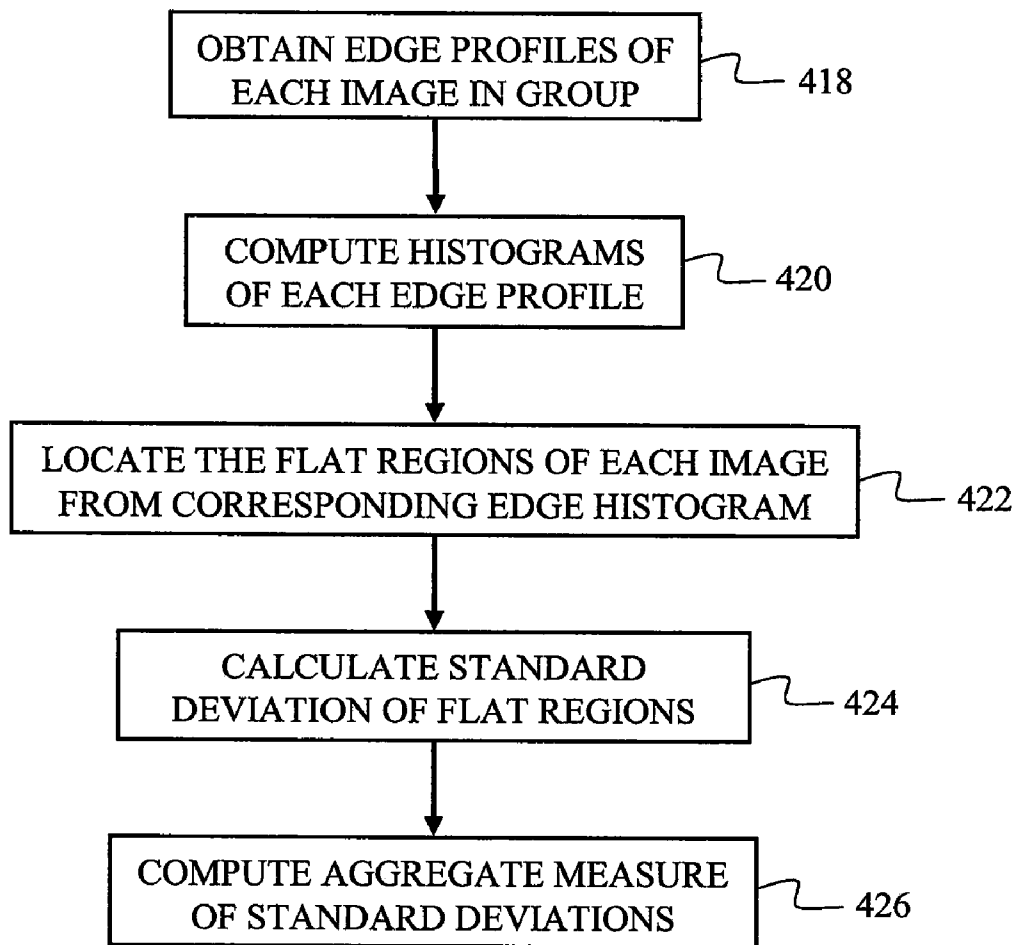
OBTAIN EDGE PROFILES OF EACH IMAGE IN GROUP

418

COMPUTE HISTOGRAMS OF EACH EDGE PROFILE

420

LOCATE THE FLAT REGIONS OF EACH IMAGE FROM CORRESPONDING EDGE HISTOGRAM

422

CALCULATE STANDARD DEVIATION OF FLAT REGIONS

424

COMPUTE AGGREGATE MEASURE OF STANDARD DEVIATIONS

426